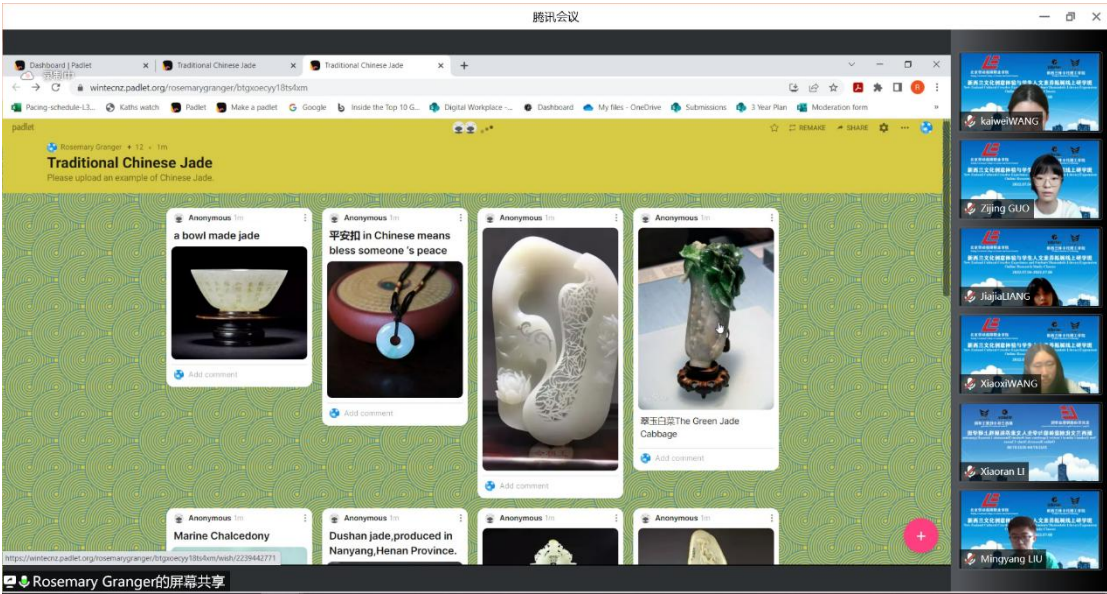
腾讯会议

Dashboard | Padlet
Traditional Chinese Jade
Traditional Chinese Jade

wintecnz.padlet.org/rosemarygranger/btgxoecyy18ts4xm

Pacing-schedule-L3... Kaths watch Padlet Make a padlet Google Inside the Top 10 G... Digital Workplace -... Dashboard My files - OneDrive Submissions 3 Year Plan Moderation form

padlet

REMAKE SHARE

Rosemary Granger • 12 • 1m
Traditional Chinese Jade
Please upload an example of Chinese Jade.

Anonymous 1m
a bowl made jade
Add comment

Anonymous 1m
平安扣 in Chinese means bless someone 's peace
Add comment

Anonymous 1m
Add comment

Anonymous 1m
翠玉白菜The Green Jade Cabbage
Add comment

Anonymous 1m
Marine Chalcedony

Anonymous 1m
Dushan jade,produced in Nanyang,Henan Province.

Anonymous 1m

Anonymous 1m

https://wintecnz.padlet.org/rosemarygranger/btgxoecyy18ts4xm/wish/2239442771

Rosemary Granger的屏幕共享

kaiweiWANG
Zijing GUO
JiajiaLIANG
XiaoxiWANG
Xiaoran LI
Mingyang LIU